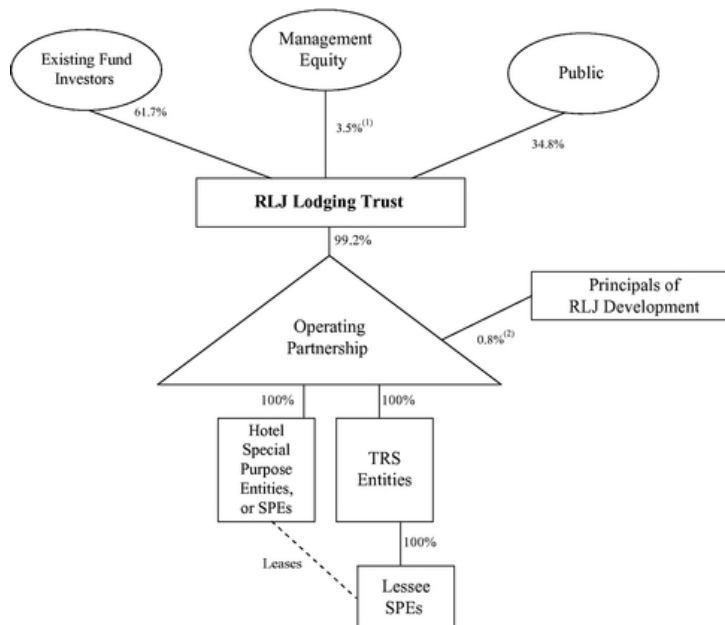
Existing Fund Investors

Management Equity

Public

61.7%

$3.5\%^{(1)}$

34.8%

RLJ Lodging Trust

99.2%

Principals of RLJ Development

Operating Partnership

$0.8\%^{(2)}$

100%

100%

Hotel Special Purpose Entities, or SPEs

TRS Entities

100%

Leases

Lessee SPEs